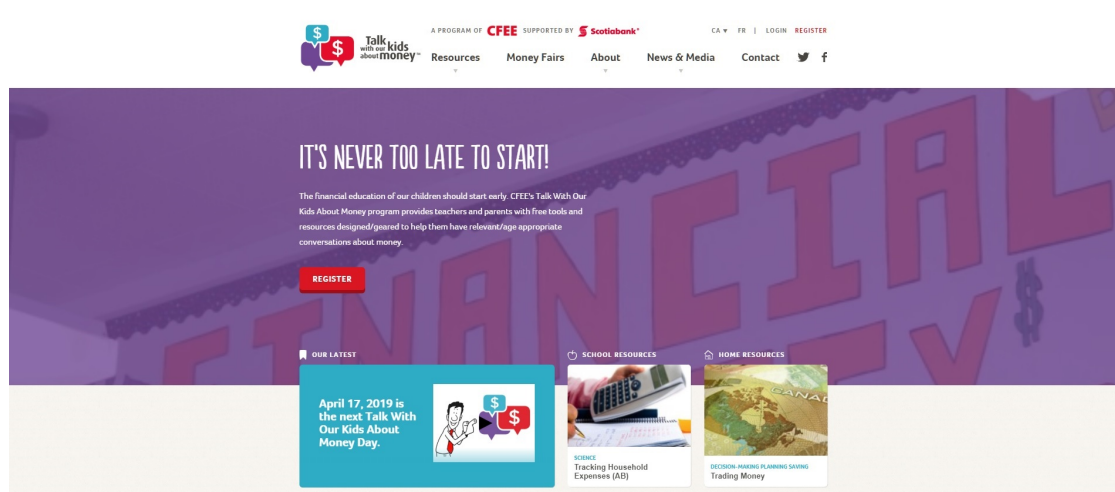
$ $ Talk with our kids about money™

A PROGRAM OF CFEE SUPPORTED BY Scotiabank®

CA ▾ FR | LOGIN REGISTER

Resources Money Fairs About News & Media Contact

IT'S NEVER TOO LATE TO START!

The financial education of our children should start early. CFEE's Talk With Our Kids About Money program provides teachers and parents with free tools and resources designed/geared to help them have relevant/age appropriate conversations about money.

REGISTER

OUR LATEST

April 17, 2019 is the next Talk With Our Kids About Money Day.

SCHOOL RESOURCES

SCIENCE
Tracking Household Expenses (AB)

HOME RESOURCES

CANADA

DECISION-MAKING PLANNING SAVING
Trading Money